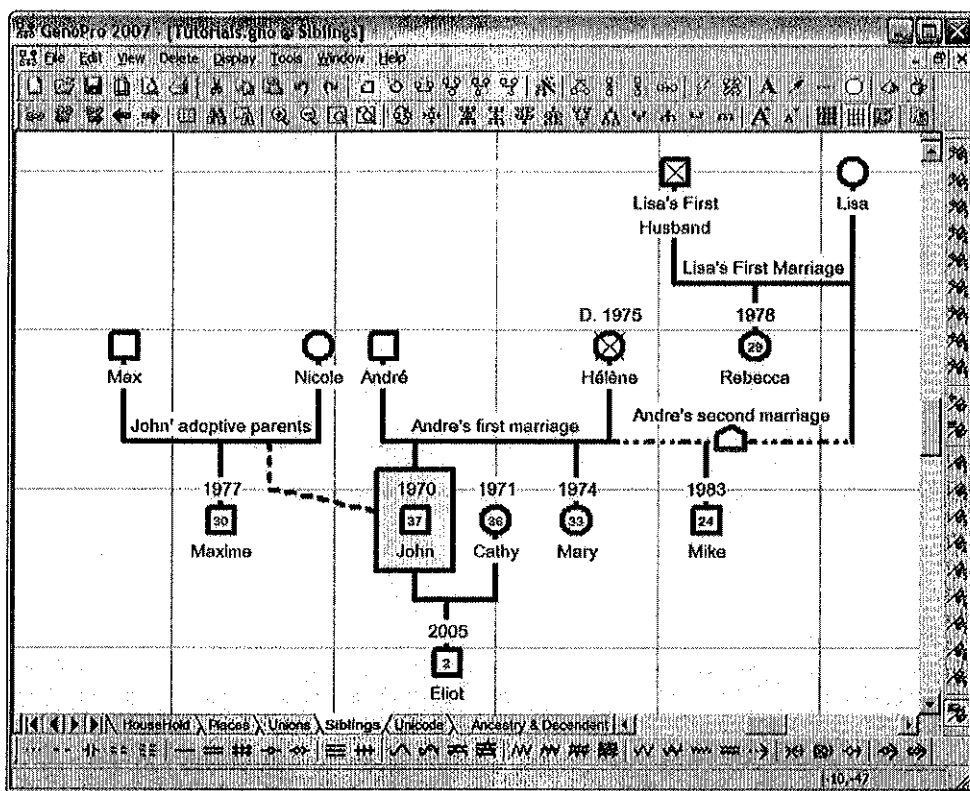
GenoPro 2007 - [Tutorials.gno @ Siblings]

File Edit View Delete Display Tools Window Help

Lisa's First Husband

Lisa

Lisa's First Marriage

D. 1975

1978

29

Max

Nicole

André

Hélène

Rebecca

John' adoptive parents

Andre's first marriage

Andre's second marriage

1977

1970

1971

1974

1983

30

37

36

33

24

Maxime

John

Cathy

Mary

Mike

2005

2

Eliot

Household Places Unions Siblings Unicode Ancestry & Decendent

10, 47